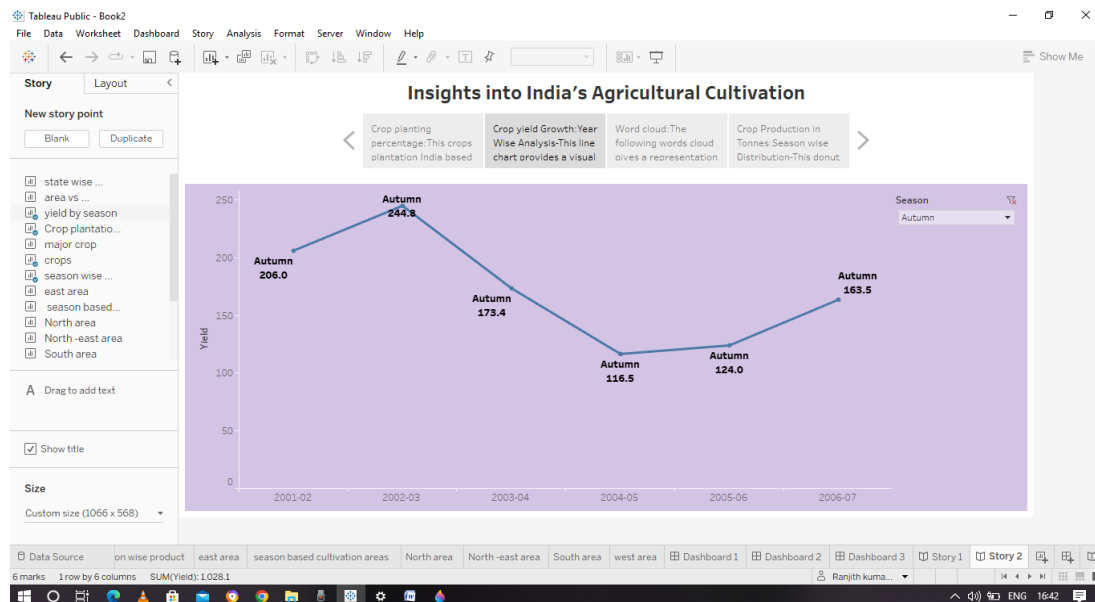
Tableau Public - Book2

File Data Worksheet Dashboard Story Analysis Format Server Window Help

Show Me

Story Layout

New story point

Blank Duplicate

state wise ...
area vs ...
yield by season
Crop plantatio...
major crop
crops
season wise ...
east area
season based...
North area
North -east area
South area

A Drag to add text

Show title

Size

Custom size (1066 x 568)

Insights into India's Agricultural Cultivation

Crop planting percentage:This crops plantation India based

Crop yield Growth:Year Wise Analysis-This line chart provides a visual

Word cloud:The following words cloud gives a representation

Crop Production in Tonnes:Season wise Distribution-This donut

Season
Autumn

| Year | Season | Yield |
|---|---|---|
| 2001-02 | Autumn | 206.0 |
| 2002-03 | Autumn | 244.8 |
| 2003-04 | Autumn | 173.4 |
| 2004-05 | Autumn | 116.5 |
| 2005-06 | Autumn | 124.0 |
| 2006-07 | Autumn | 163.5 |

Yield
250
200
150
100
50
0

Data Source | on wise product | east area | season based cultivation areas | North area | North -east area | South area | west area | Dashboard 1 | Dashboard 2 | Dashboard 3 | Story 1 | Story 2

6 marks 1 row by 6 columns SUM(Yield): 1,028.1

Ranjith kuma...

ENG 16:42